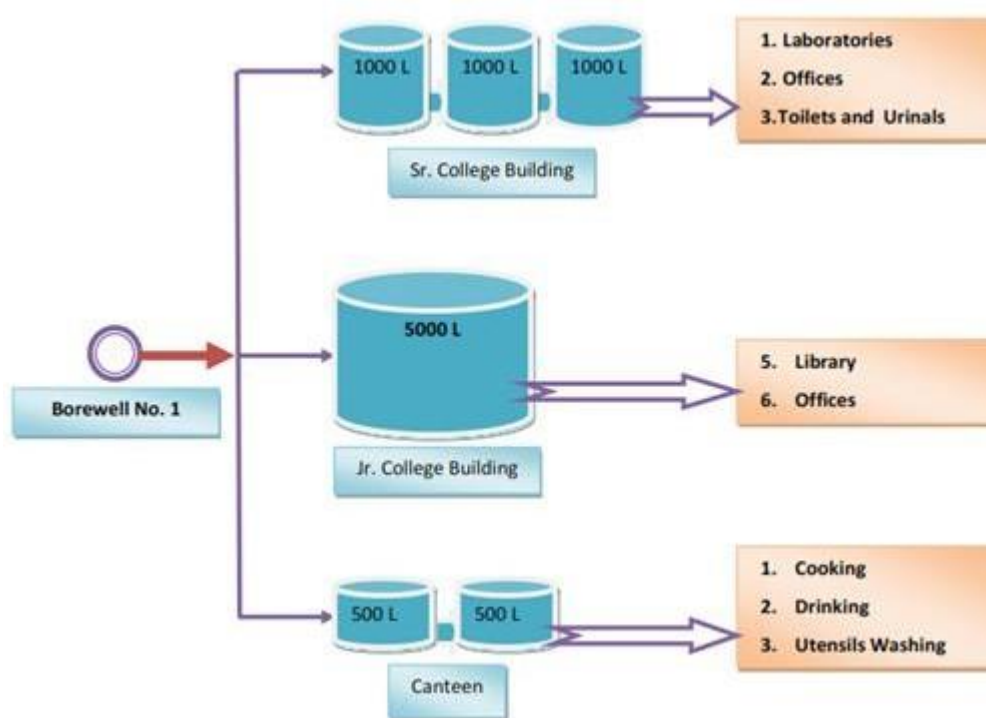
1000 L
1000 L
1000 L

1. Laboratories
2. Offices
3.Toilets and Urinals

Sr. College Building

5000 L

Borewell No. 1

5. Library
6. Offices

Jr. College Building

500 L
500 L

1. Cooking
2. Drinking
3. Utensils Washing

Canteen